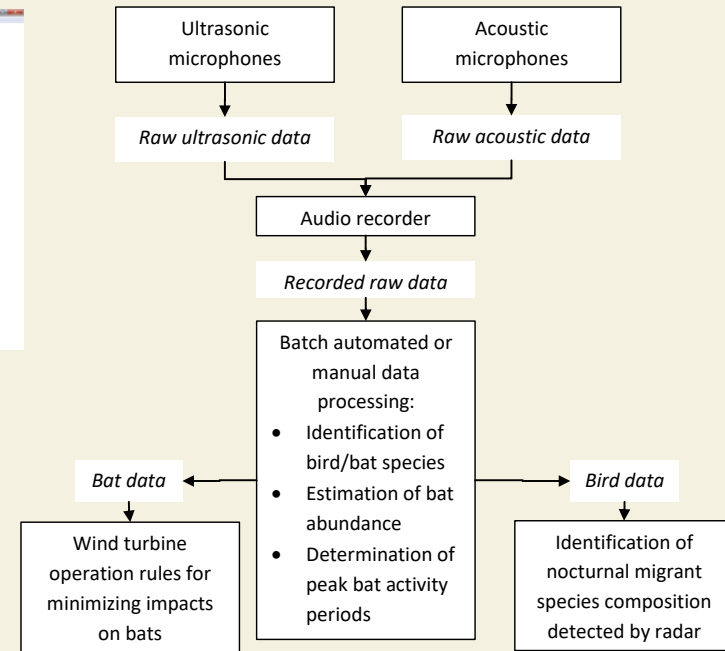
Ultrasonic microphones

Acoustic microphones

*Raw ultrasonic data*

*Raw acoustic data*

Audio recorder

*Recorded raw data*

Batch automated or manual data processing:
- Identification of bird/bat species
- Estimation of bat abundance
- Determination of peak bat activity periods

*Bat data*

*Bird data*

Wind turbine operation rules for minimizing impacts on bats

Identification of nocturnal migrant species composition detected by radar